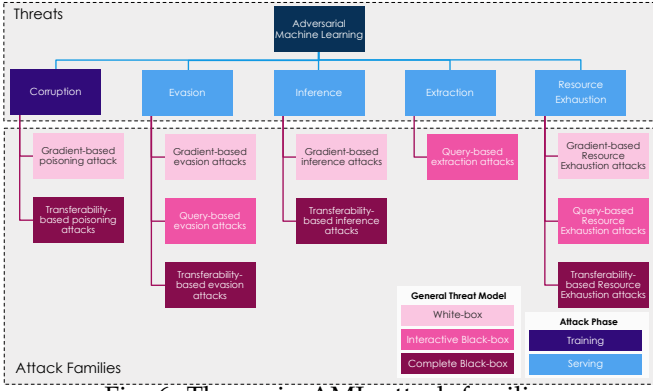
Threats

Adversarial Machine Learning

Corruption

Evasion

Inference

Extraction

Resource Exhaustion

Gradient-based poisoning attack

Transferability-based poisoning attacks

Gradient-based evasion attacks

Query-based evasion attacks

Transferability-based evasion attacks

Gradient-based inference attacks

Transferability-based inference attacks

Query-based extraction attacks

Gradient-based Resource Exhaustion attacks

Query-based Resource Exhaustion attacks

Transferability-based Resource Exhaustion attacks

General Threat Model

White-box

Interactive Black-box

Complete Black-box

Attack Phase

Training

Serving

Attack Families

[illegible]